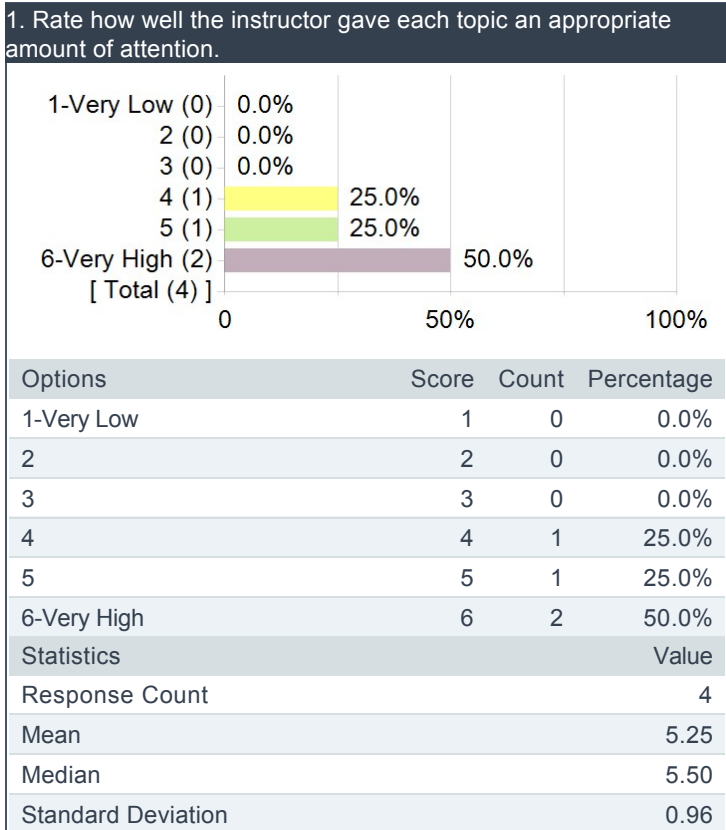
1. Rate how well the instructor gave each topic an appropriate amount of attention.

1-Very Low (0) 0.0%
2 (0) 0.0%
3 (0) 0.0%
4 (1) 25.0%
5 (1) 25.0%
6-Very High (2) 50.0%
[ Total (4) ]
0 50% 100%

| Options | Score | Count | Percentage |
|---|---|---|---|
| 1-Very Low | 1 | 0 | 0.0% |
| 2 | 2 | 0 | 0.0% |
| 3 | 3 | 0 | 0.0% |
| 4 | 4 | 1 | 25.0% |
| 5 | 5 | 1 | 25.0% |
| 6-Very High | 6 | 2 | 50.0% |

| Statistics | Value |
|---|---|
| Response Count | 4 |
| Mean | 5.25 |
| Median | 5.50 |
| Standard Deviation | 0.96 |